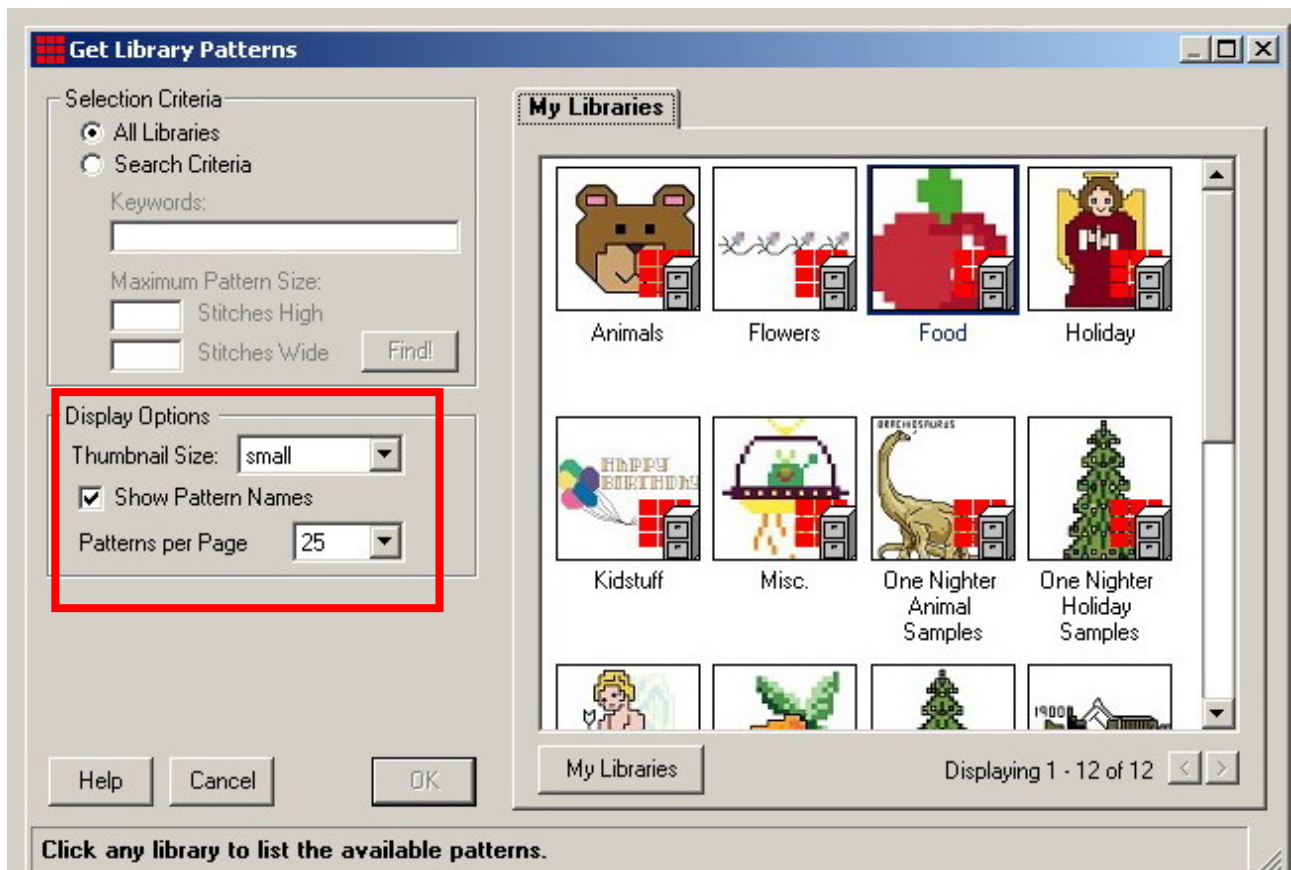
Get Library Patterns

Selection Criteria
All Libraries
Search Criteria
Keywords:
Maximum Pattern Size:
Stitches High
Stitches Wide
Find!

Display Options
Thumbnail Size: small
Show Pattern Names
Patterns per Page 25

My Libraries

HAPPY BIRTHDAY

BRACHIOSAURUS

Animals
Flowers
Food
Holiday
Kidstuff
Misc.
One Nighter Animal Samples
One Nighter Holiday Samples

1900

My Libraries
Displaying 1 - 12 of 12

Help
Cancel
OK

Click any library to list the available patterns.